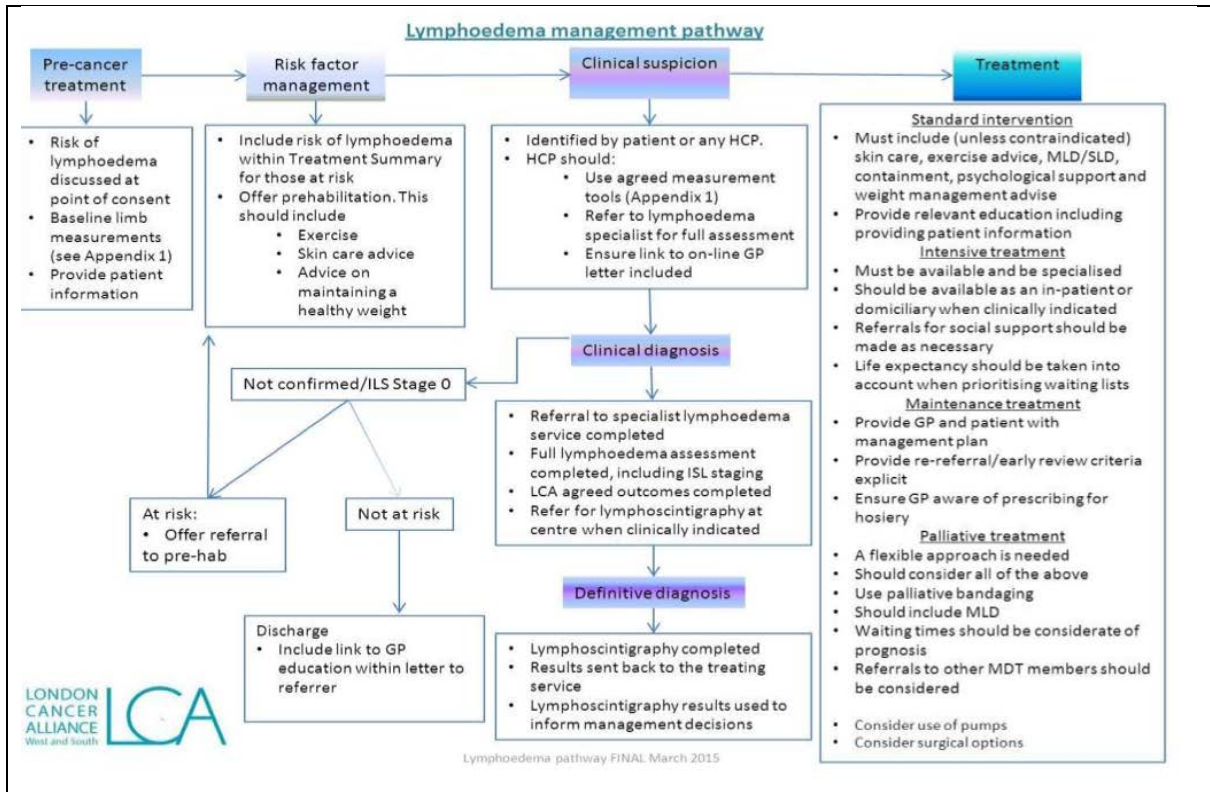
Lymphoedema management pathway

Pre-cancer treatment

- Risk of lymphoedema discussed at point of consent
- Baseline limb measurements (see Appendix 1)
- Provide patient information

Risk factor management

- Include risk of lymphoedema within Treatment Summary for those at risk
- Offer prehabilitation. This should include
  - Exercise
  - Skin care advice
  - Advice on maintaining a healthy weight

Clinical suspicion

- Identified by patient or any HCP.
- HCP should:
  - Use agreed measurement tools (Appendix 1)
  - Refer to lymphoedema specialist for full assessment
  - Ensure link to on-line GP letter included

Clinical diagnosis

Not confirmed/ILS Stage 0

At risk:
- Offer referral to pre-hab

Not at risk

Discharge
- Include link to GP education within letter to referrer

- Referral to specialist lymphoedema service completed
- Full lymphoedema assessment completed, including ISL staging
- LCA agreed outcomes completed
- Refer for lymphoscintigraphy at centre when clinically indicated

Definitive diagnosis

- Lymphoscintigraphy completed
- Results sent back to the treating service
- Lymphoscintigraphy results used to inform management decisions

Treatment

Standard intervention
- Must include (unless contraindicated) skin care, exercise advice, MLD/SLD, containment, psychological support and weight management advise
- Provide relevant education including providing patient information

Intensive treatment
- Must be available and be specialised
- Should be available as an in-patient or domiciliary when clinically indicated
- Referrals for social support should be made as necessary
- Life expectancy should be taken into account when prioritising waiting lists

Maintenance treatment
- Provide GP and patient with management plan
- Provide re-referral/early review criteria explicit
- Ensure GP aware of prescribing for hosiery

Palliative treatment
- A flexible approach is needed
- Should consider all of the above
- Use palliative bandaging
- Should include MLD
- Waiting times should be considerate of prognosis
- Referrals to other MDT members should be considered

- Consider use of pumps
- Consider surgical options

LONDON CANCER ALLIANCE West and South LCA

Lymphoedema pathway FINAL March 2015